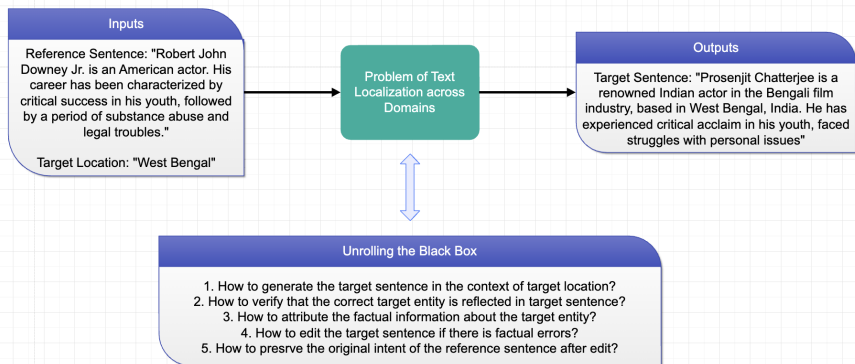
Inputs

Reference Sentence: "Robert John Downey Jr. is an American actor. His career has been characterized by critical success in his youth, followed by a period of substance abuse and legal troubles."

Target Location: "West Bengal"

Problem of Text Localization across Domains

Outputs

Target Sentence: "Prosenjit Chatterjee is a renowned Indian actor in the Bengali film industry, based in West Bengal, India. He has experienced critical acclaim in his youth, faced struggles with personal issues"

Unrolling the Black Box

1. How to generate the target sentence in the context of target location?
2. How to verify that the correct target entity is reflected in target sentence?
3. How to attribute the factual information about the target entity?
4. How to edit the target sentence if there is factual errors?
5. How to presrve the original intent of the reference sentence after edit?